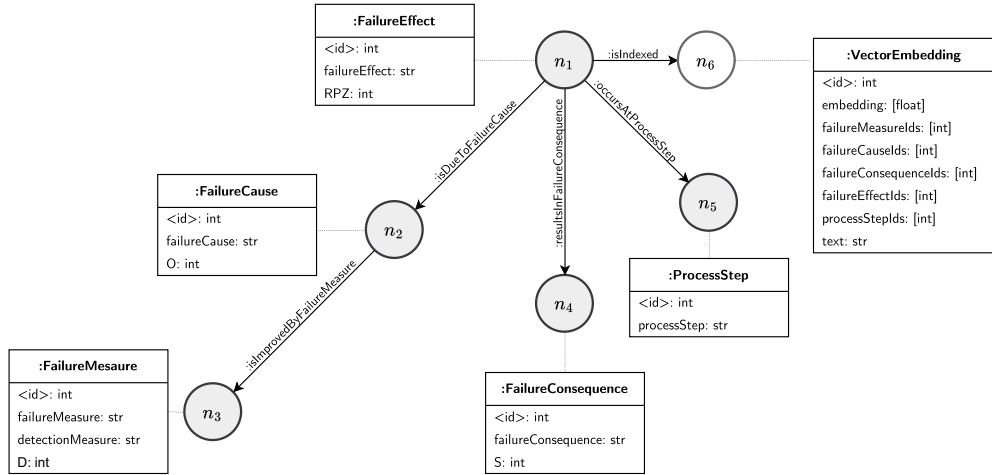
:FailureEffect
<id>: int
failureEffect: str
RPZ: int

$n_1$

:isIndexed

$n_6$

:VectorEmbedding
<id>: int
embedding: [float]
failureMeasureIds: [int]
failureCauseIds: [int]
failureConsequenceIds: [int]
failureEffectIds: [int]
processStepIds: [int]
text: str

:isDueToFailureCause

:resultsInFailureConsequence

:occursAtProcessStep

:FailureCause
<id>: int
failureCause: str
O: int

$n_2$

$n_5$

:ProcessStep
<id>: int
processStep: str

$n_4$

:isImprovedByFailureMeasure

:FailureMesaure
<id>: int
failureMeasure: str
detectionMeasure: str
D: int

$n_3$

:FailureConsequence
<id>: int
failureConsequence: str
S: int